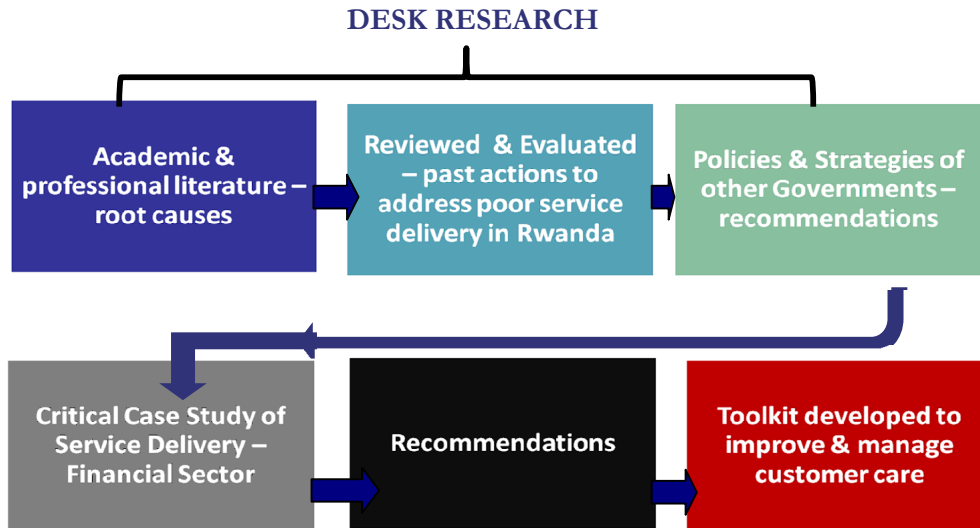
DESK RESEARCH

Academic & professional literature – root causes

Reviewed & Evaluated – past actions to address poor service delivery in Rwanda

Policies & Strategies of other Governments – recommendations

Critical Case Study of Service Delivery – Financial Sector

Recommendations

Toolkit developed to improve & manage customer care